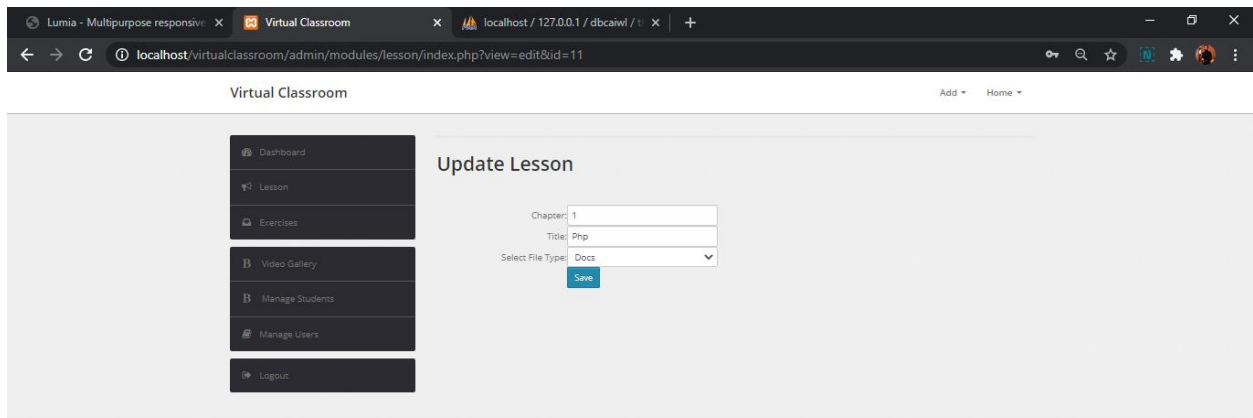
Lumia - Multipurpose responsive ×
Virtual Classroom ×
localhost / 127.0.0.1 / dbcaiwl / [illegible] ×
+

localhost/virtualclassroom/admin/modules/lesson/index.php?view=edit&id=11

Virtual Classroom

Add ▾ Home ▾

Dashboard
Lesson
Exercises
B Video Gallery
B Manage Students
Manage Users
Logout

Update Lesson

Chapter: 1
Title: Php
Select File Type: Docs
Save